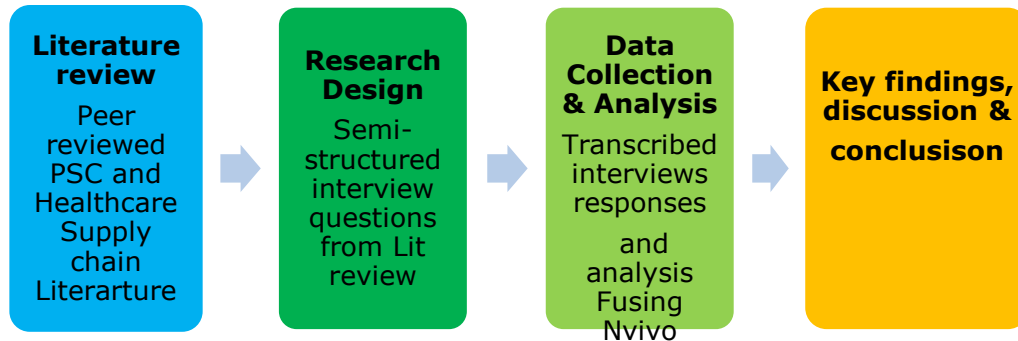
Literature review

Peer reviewed PSC and Healthcare Supply chain Literarture

Research Design

Semi-structured interview questions from Lit review

Data Collection & Analysis

Transcribed interviews responses

and analysis Fusing Nvivo

Key findings, discussion &

conclusison